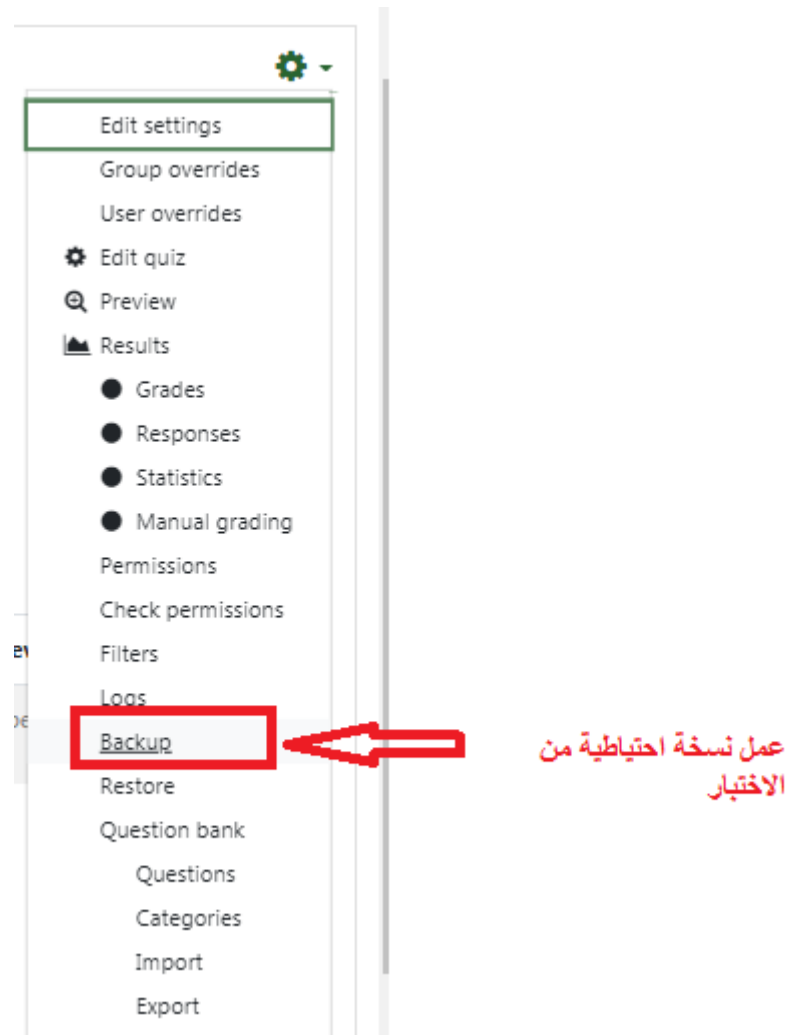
Edit settings
Group overrides
User overrides
Edit quiz
Preview
Results
Grades
Responses
Statistics
Manual grading
Permissions
Check permissions
Filters
Logs
Backup
Restore
Question bank
Questions
Categories
Import
Export

ev
oe

عمل نسخة احتياطية من الاختبار